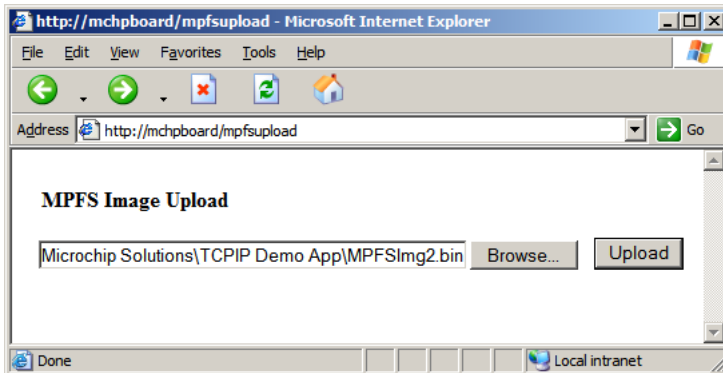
http://mchpboard/mpfsupload - Microsoft Internet Explorer

File Edit View Favorites Tools Help

Address http://mchpboard/mpfsupload Go

MPFS Image Upload

Microchip Solutions\TCPIP Demo App\MPFSImg2.bin Browse... Upload

Done Local intranet